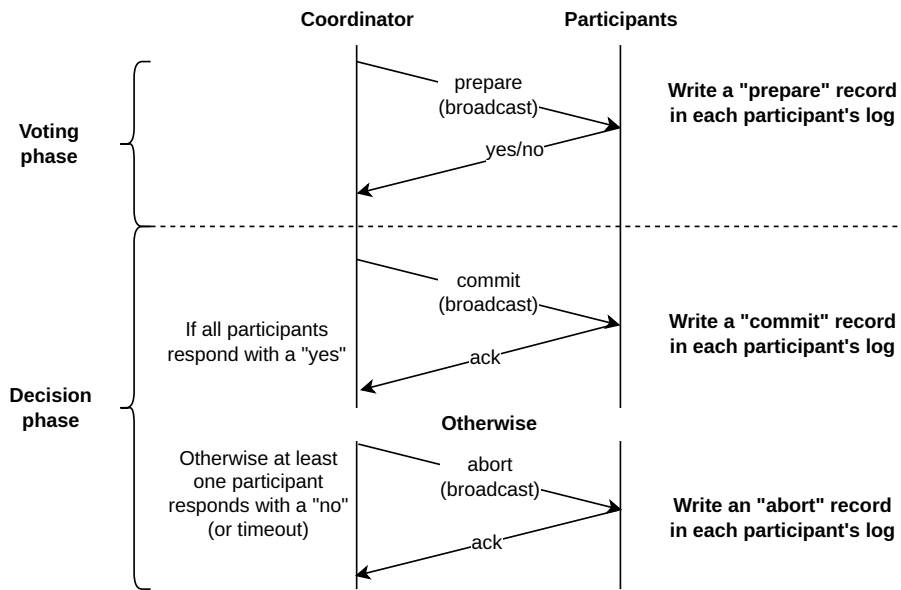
Coordinator

Participants

Voting phase

prepare (broadcast)

Write a "prepare" record in each participant's log

yes/no

commit (broadcast)

If all participants respond with a "yes"

Write a "commit" record in each participant's log

ack

Decision phase

Otherwise

Otherwise at least one participant responds with a "no" (or timeout)

abort (broadcast)

Write an "abort" record in each participant's log

ack